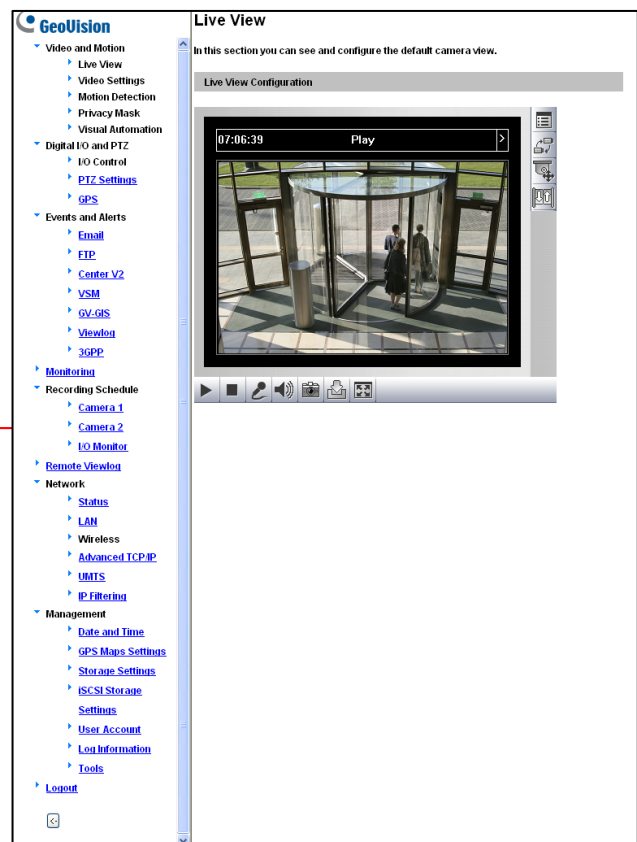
GeoVision

Video and Motion
Live View
Video Settings
Motion Detection
Privacy Mask
Visual Automation
Digital I/O and PTZ
I/O Control
PTZ Settings
GPS
Events and Alerts
Email
FTP
Center V2
VSM
GV-GIS
Viewlog
3GPP
Monitoring
Recording Schedule
Camera 1
Camera 2
I/O Monitor
Remote Viewlog
Network
Status
LAN
Wireless
Advanced TCP/IP
UMTS
IP Filtering
Management
Date and Time
GPS Maps Settings
Storage Settings
iSCSI Storage Settings
User Account
Log Information
Tools
Logout

Live View

In this section you can see and configure the default camera view.

Live View Configuration

07:06:39 Play